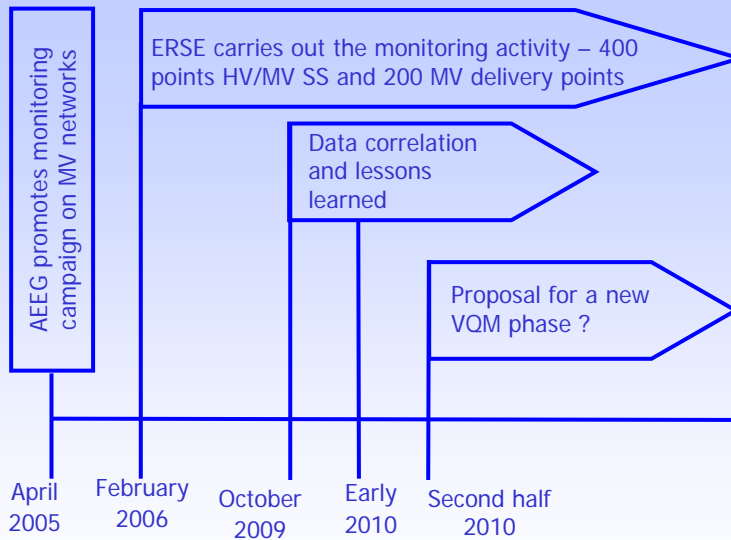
AEEG promotes monitoring campaign on MV networks

ERSE carries out the monitoring activity – 400 points HV/MV SS and 200 MV delivery points

Data correlation and lessons learned

Proposal for a new VQM phase ?

April 2005

February 2006

October 2009

Early 2010

Second half 2010